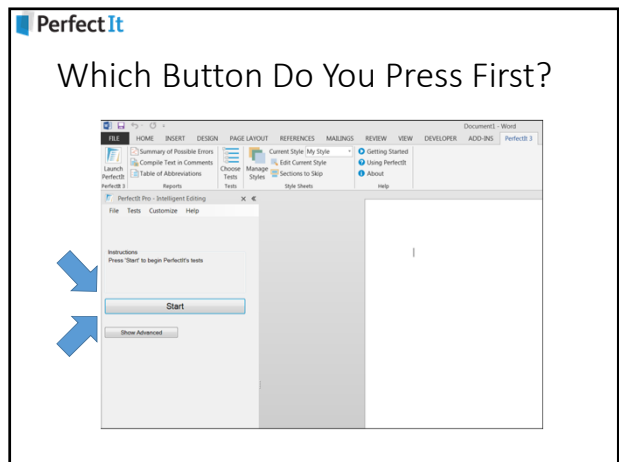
PerfectIt

Which Button Do You Press First?

Document1 - Word

FILE HOME INSERT DESIGN PAGE LAYOUT REFERENCES MAILINGS REVIEW VIEW DEVELOPER ADD-INS PerfectIt 3

Launch PerfectIt
Summary of Possible Errors
Compile Text in Comments
Table of Abbreviations
Choose Tests
Manage Styles
Current Style My Style
Edit Current Style
Sections to Skip
Getting Started
Using PerfectIt
About

PerfectIt 3 Reports Tests Style Sheets Help

PerfectIt Pro - Intelligent Editing

File Tests Customize Help

Instructions
Press 'Start' to begin PerfectIt's tests

Start

Show Advanced